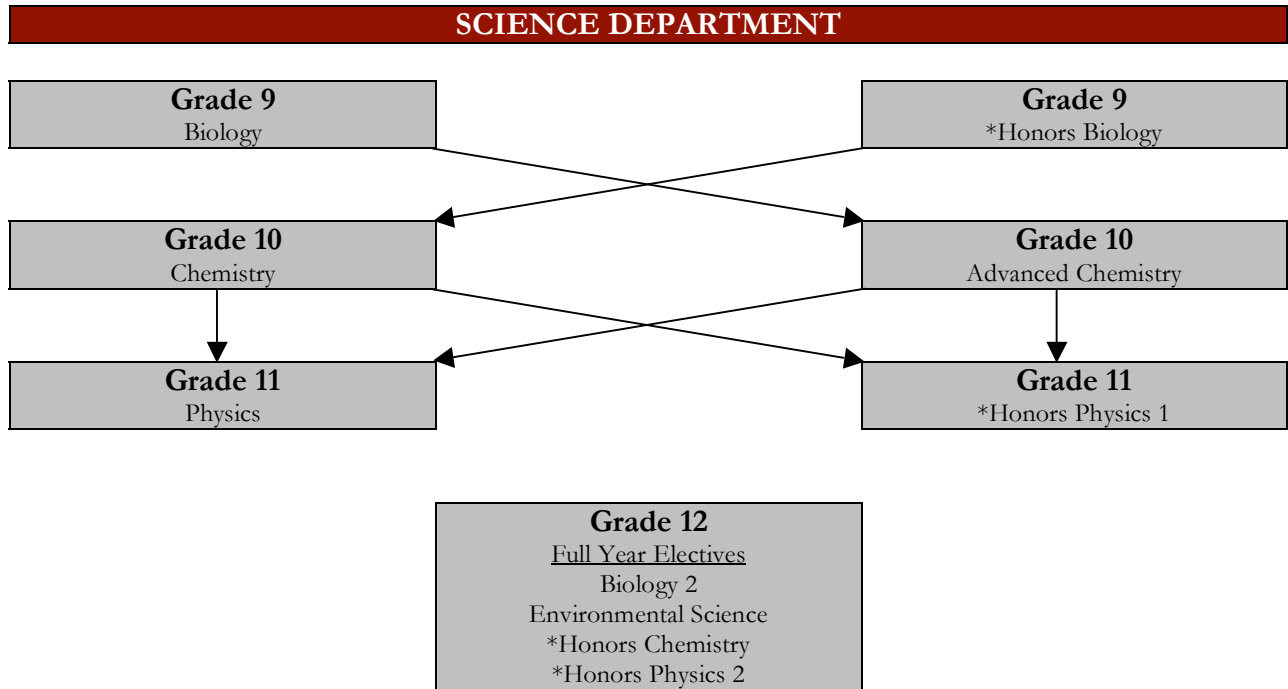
SCIENCE DEPARTMENT

Grade 9
Biology

Grade 9
*Honors Biology

Grade 10
Chemistry

Grade 10
Advanced Chemistry

Grade 11
Physics

Grade 11
*Honors Physics 1

Grade 12
Full Year Electives
Biology 2
Environmental Science
*Honors Chemistry
*Honors Physics 2